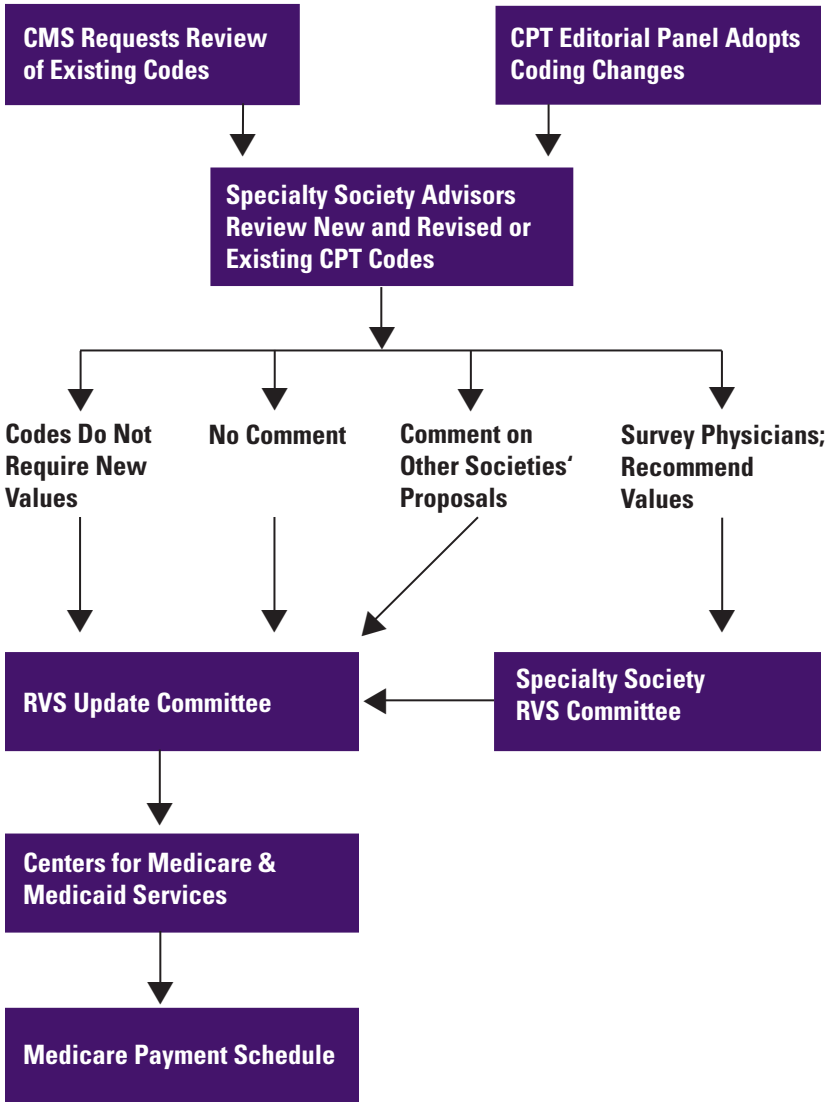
CMS Requests Review of Existing Codes

CPT Editorial Panel Adopts Coding Changes

Specialty Society Advisors Review New and Revised or Existing CPT Codes

Codes Do Not Require New Values

No Comment

Comment on Other Societies' Proposals

Survey Physicians; Recommend Values

RVS Update Committee

Specialty Society RVS Committee

Centers for Medicare & Medicaid Services

Medicare Payment Schedule